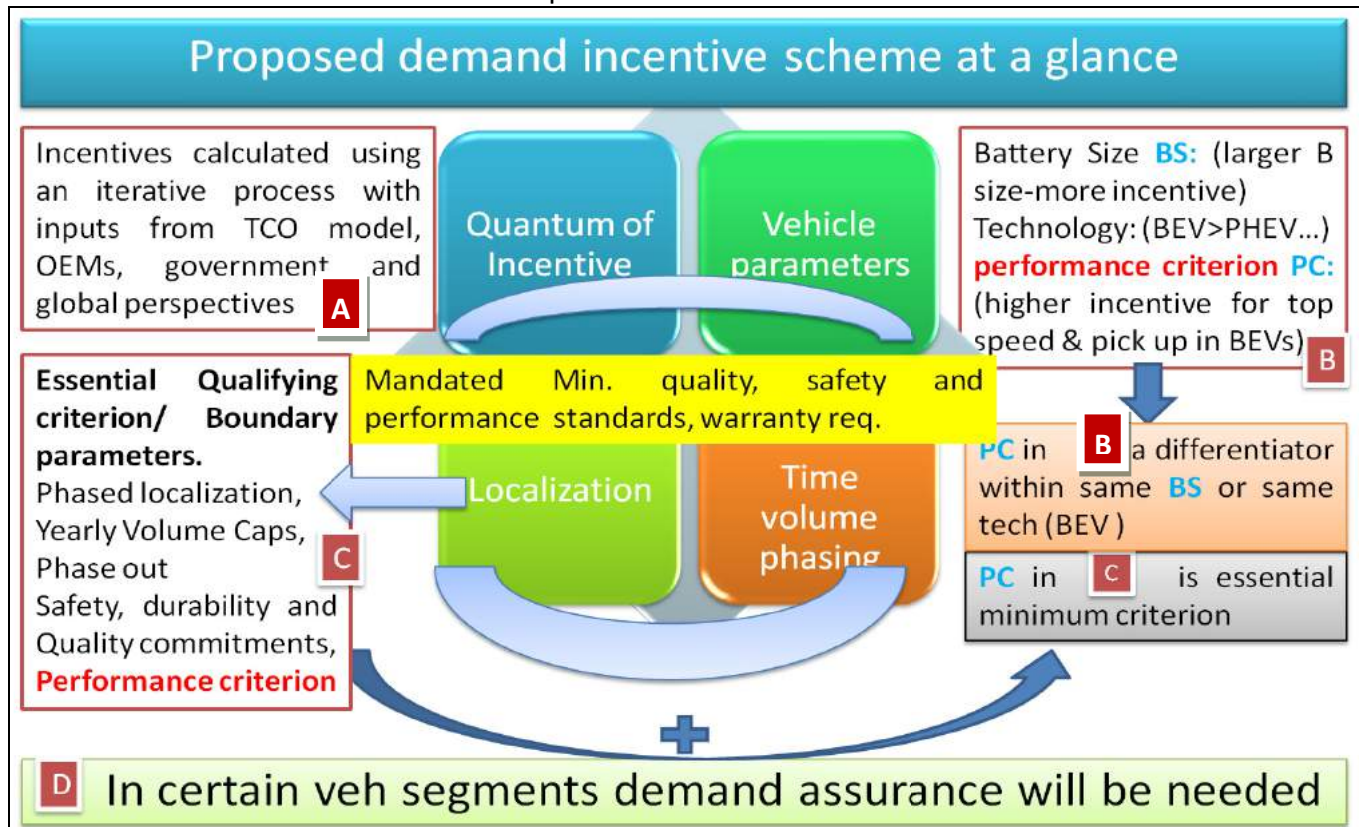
Proposed demand incentive scheme at a glance

Incentives calculated using an iterative process with inputs from TCO model, OEMs, government and global perspectives A

Quantum of Incentive

Vehicle parameters

Battery Size BS: (larger B size-more incentive)
Technology: (BEV>PHEV...)
performance criterion PC: (higher incentive for top speed & pick up in BEVs) B

Mandated Min. quality, safety and performance standards, warranty req.

Essential Qualifying criterion/ Boundary parameters.
Phased localization, Yearly Volume Caps, C
Phase out
Safety, durability and Quality commitments,
Performance criterion

Localization

Time volume phasing

PC in B a differentiator within same BS or same tech (BEV )

PC in C is essential minimum criterion

D In certain veh segments demand assurance will be needed